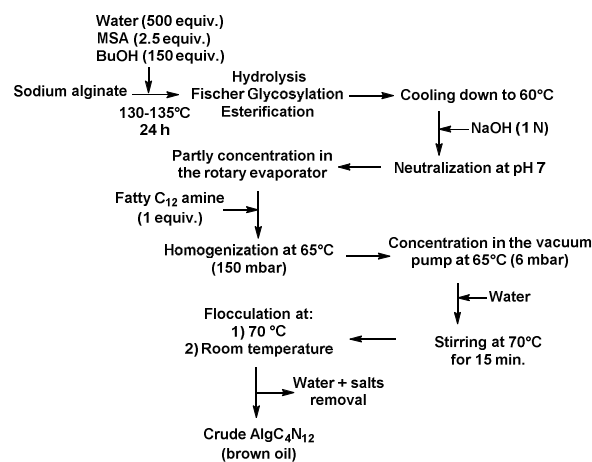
Water (500 equiv.)
MSA (2.5 equiv.)
BuOH (150 equiv.)

Sodium alginate

130-135°C
24 h

Hydrolysis
Fischer Glycosylation
Esterification

Cooling down to 60°C

NaOH (1 N)

Neutralization at pH 7

Partly concentration in the rotary evaporator

Fatty $C_{12}$ amine
(1 equiv.)

Homogenization at 65°C
(150 mbar)

Concentration in the vacuum pump at 65°C (6 mbar)

Water

Stirring at 70°C
for 15 min.

Flocculation at:
1) 70 °C
2) Room temperature

Water + salts removal

Crude Alg$C_4N_{12}$
(brown oil)